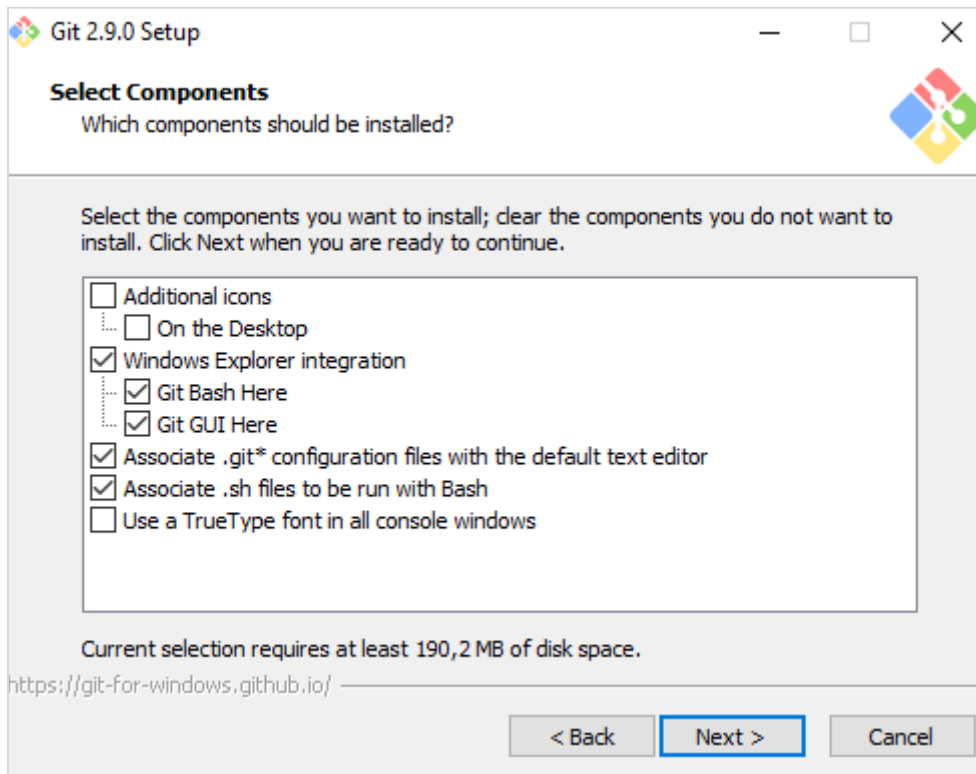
Git 2.9.0 Setup

Select Components
Which components should be installed?

Select the components you want to install; clear the components you do not want to install. Click Next when you are ready to continue.

Additional icons
On the Desktop
Windows Explorer integration
Git Bash Here
Git GUI Here
Associate .git* configuration files with the default text editor
Associate .sh files to be run with Bash
Use a TrueType font in all console windows

Current selection requires at least 190,2 MB of disk space.

https://git-for-windows.github.io/

< Back
Next >
Cancel